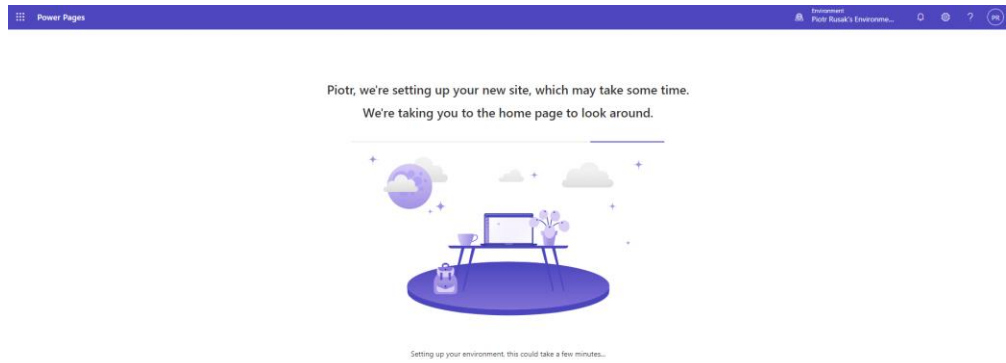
Power Pages

Environment
Piotr Rusak's Environme...

PR

Piotr, we're setting up your new site, which may take some time.
We're taking you to the home page to look around.

Setting up your environment, this could take a few minutes...